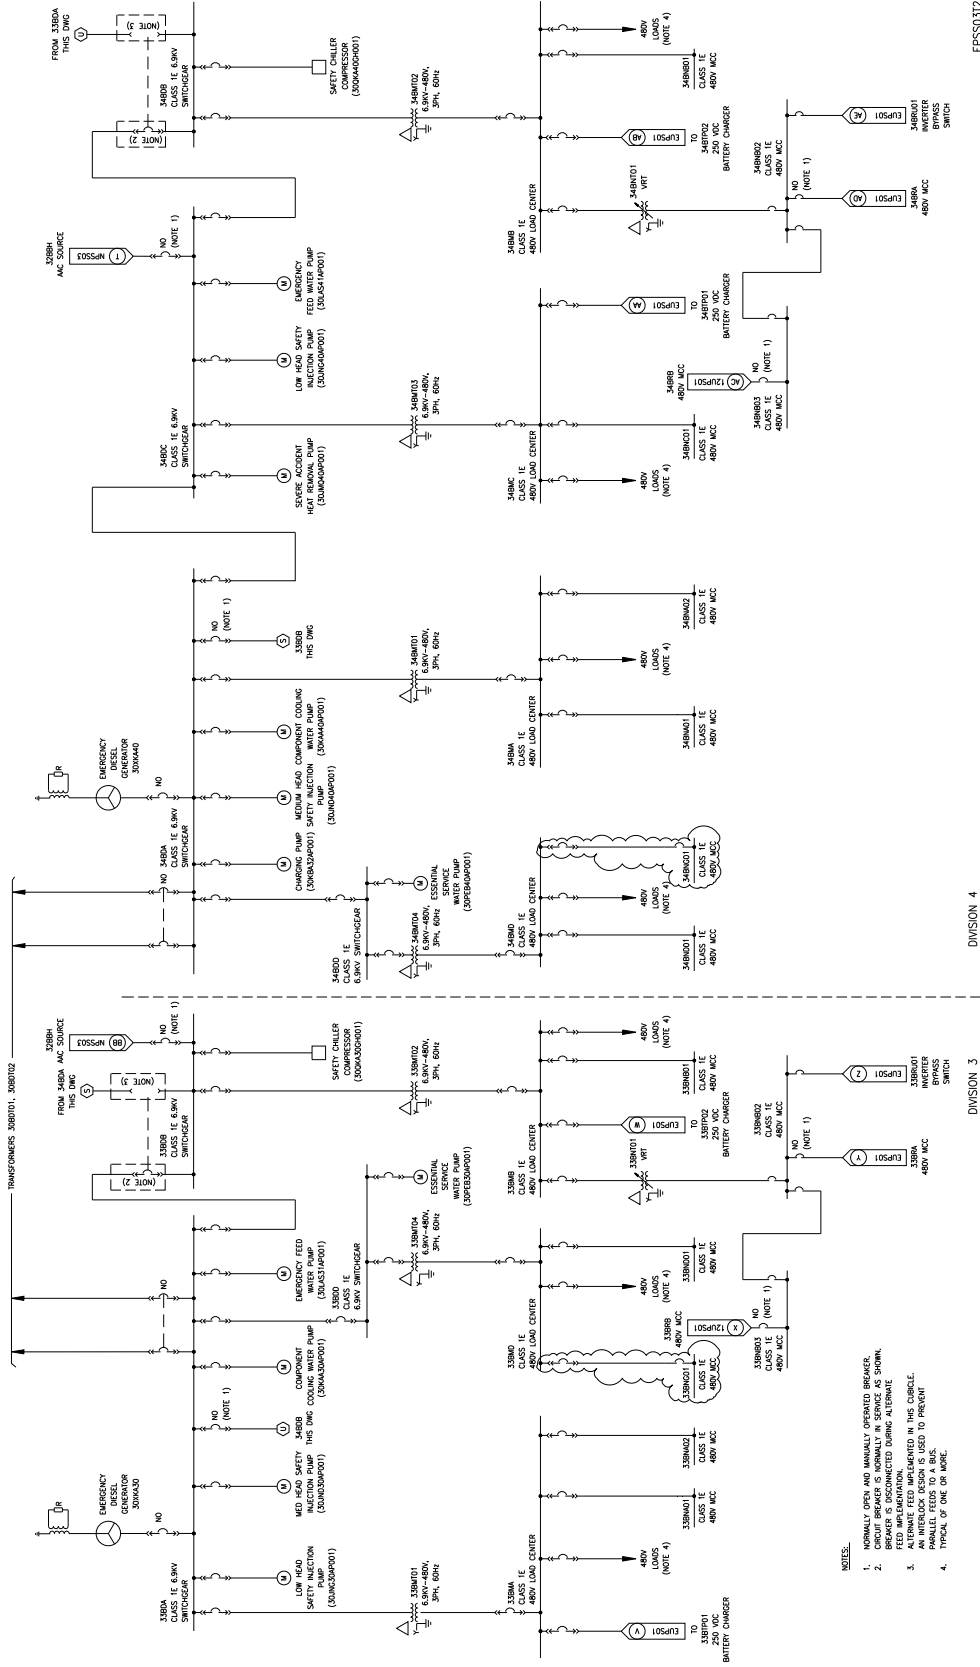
TRANSFORMERS 30BDT01, 30BDT02

33BDA
CLASS 1E 6.9KV
SWITCHGEAR

EMERGENCY
DIESEL
GENERATOR
30XKA30

NO

LOW HEAD
SAFETY INJECTION
PUMP
(30JNG30AP001)

33BMT01
6.9KV-480V,
3PH, 60Hz

33BMA
CLASS 1E
480V LOAD CENTER

480V
LOADS
(NOTE 4)

TO
33BTP01
250 VDC
BATTERY CHARGER

EUPS01 V

MED HEAD SAFETY
INJECTION PUMP
(30JND30AP001)

33BNA01
CLASS 1E
480V MCC

33BNA02
CLASS 1E
480V MCC

NO
(NOTE 1)

34BDB
THIS DWG

U

COMPONENT
COOLING WATER PUMP
(30KAA30AP001)

33BMD
CLASS 1E
480V LOAD CENTER

33BNG01
CLASS 1E
480V MCC

33BRB
480V MCC

12UPS01 X

NO
(NOTE 1)

33BNB03
CLASS 1E
480V MCC

EMERGENCY FEED
WATER PUMP
(30LAS31AP001)

33BDD
CLASS 1E
6.9KV SWITCHGEAR

NO

33BMT04
6.9KV-480V,
3PH, 60Hz

480V
LOADS
(NOTE 4)

33BND01
CLASS 1E
480V MCC

ESSENTIAL
SERVICE
WATER PUMP
(30PEB30AP001)

(NOTE 2)

33BDB
CLASS 1E 6.9KV
SWITCHGEAR

FROM 34BDA
THIS DWG

S

(NOTE 3)

33BMB
CLASS 1E
480V LOAD CENTER

33BNT01
VRT

TO
33BTP02
250 VDC
BATTERY CHARGER

EUPS01 W

NO
(NOTE 1)

33BNB02
CLASS 1E
480V MCC

33BRA
480V MCC

EUPS01 Y

SAFETY CHILLER
COMPRESSOR
(30QKA30GH001)

33BMT02
6.9KV-480V,
3PH, 60Hz

33BNB01
CLASS 1E
480V MCC

480V
LOADS
(NOTE 4)

33BRU01
INVERTER
BYPASS
SWITCH

EUPS01 Z

32BBH
AAC SOURCE

NPSS03 BB

NO
(NOTE 1)

DIVISION 3

34BDD
CLASS 1E
6.9KV SWITCHGEAR

34BMT04
6.9KV-480V,
3PH, 60Hz

34BMD
CLASS 1E
480V LOAD CENTER

34BND01
CLASS 1E
480V MCC

480V
LOADS
(NOTE 4)

34BNG01
CLASS 1E
480V MCC

ESSENTIAL
SERVICE
WATER PUMP
(30PEB40AP001)

34BDA
CLASS 1E 6.9KV
SWITCHGEAR

NO

EMERGENCY
DIESEL
GENERATOR
30XKA40

CHARGING PUMP
(30KBA32AP001)

MEDIUM HEAD
SAFETY INJECTION
PUMP
(30JND40AP001)

COMPONENT COOLING
WATER PUMP
(30KAA40AP001)

34BMA
CLASS 1E
480V LOAD CENTER

34BNA01
CLASS 1E
480V MCC

34BMT01
6.9KV-480V,
3PH, 60Hz

480V
LOADS
(NOTE 4)

33BDB
THIS DWG

S

NO
(NOTE 1)

34BNA02
CLASS 1E
480V MCC

DIVISION 4

34BDC
CLASS 1E 6.9KV
SWITCHGEAR

SEVERE ACCIDENT
HEAT REMOVAL PUMP
(30JMQ40AP001)

34BMC
CLASS 1E
480V LOAD CENTER

480V
LOADS
(NOTE 4)

34BNC01
CLASS 1E
480V MCC

34BMT03
6.9KV-480V,
3PH, 60Hz

LOW HEAD SAFETY
INJECTION PUMP
(30JNG40AP001)

34BRB
480V MCC

12UPS01 AC

NO
(NOTE 1)

34BNB03
CLASS 1E
480V MCC

EMERGENCY
FEED WATER PUMP
(30LAS41AP001)

TO
34BTP01
250 VDC
BATTERY CHARGER

EUPS01 AA

32BBH
AAC SOURCE

NPSS03 T

NO
(NOTE 1)

34BMB
CLASS 1E
480V LOAD CENTER

34BNT01
VRT

34BNB02
CLASS 1E
480V MCC

NO
(NOTE 1)

34BRA
480V MCC

EUPS01 AD

(NOTE 2)

34BDB
CLASS 1E 6.9KV
SWITCHGEAR

34BMT02
6.9KV-480V,
3PH, 60Hz

TO
34BTP02
250 VDC
BATTERY CHARGER

EUPS01 AB

SAFETY CHILLER
COMPRESSOR
(30QKA40GH001)

34BNB01
CLASS 1E
480V MCC

480V
LOADS
(NOTE 4)

34BRU01
INVERTER
BYPASS
SWITCH

EUPS01 AE

FROM 33BDA
THIS DWG

U

(NOTE 3)

NOTES:
1. NORMALLY OPEN AND MANUALLY OPERATED BREAKER.
2. CIRCUIT BREAKER IS NORMALLY IN SERVICE AS SHOWN. BREAKER IS DISCONNECTED DURING ALTERNATE FEED IMPLEMENTATION.
3. ALTERNATE FEED IMPLEMENTED IN THIS CIRCLE. AN INTERLOCK DESIGN IS USED TO PREVENT PARALLEL FEEDS TO A BUS.
4. TYPICAL OF ONE OR MORE.

EPS5037